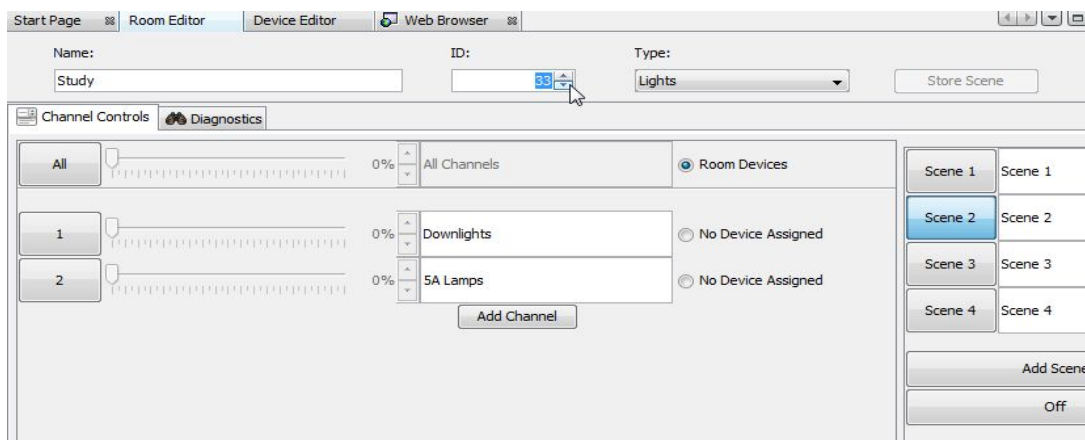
Start Page Room Editor Device Editor Web Browser

Name:
Study

ID:
33

Type:
Lights

Store Scene

Channel Controls Diagnostics

All 0% All Channels Room Devices

1 0% Downlights No Device Assigned

2 0% 5A Lamps No Device Assigned

Add Channel

Scene 1 Scene 1
Scene 2 Scene 2
Scene 3 Scene 3
Scene 4 Scene 4

Add Scene
Off